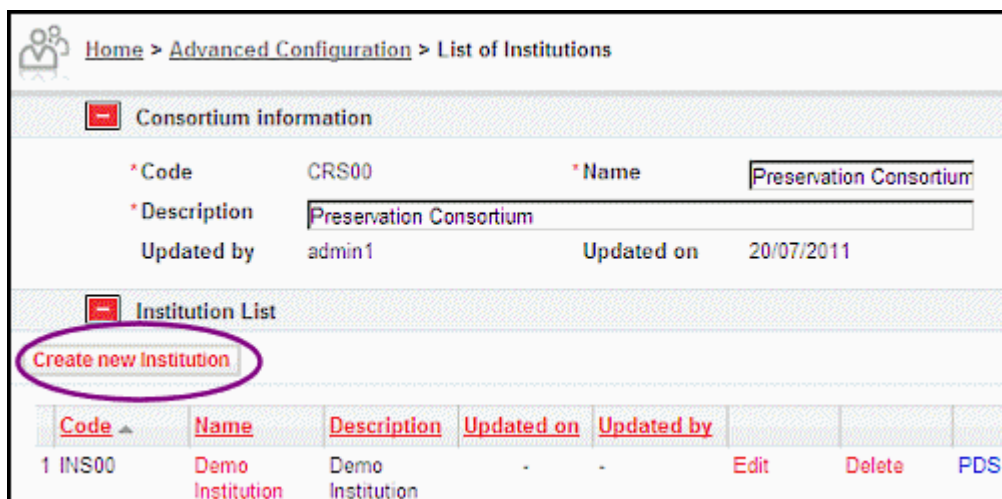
Home > Advanced Configuration > List of Institutions

Consortium information

*Code CRS00 *Name Preservation Consortium

*Description Preservation Consortium

Updated by admin1 Updated on 20/07/2011

Institution List

Create new Institution

| | Code | Name | Description | Updated on | Updated by | | | |
|---|---|---|---|---|---|---|---|---|
| 1 | INS00 | Demo Institution | Demo Institution | - | - | Edit | Delete | PDS |